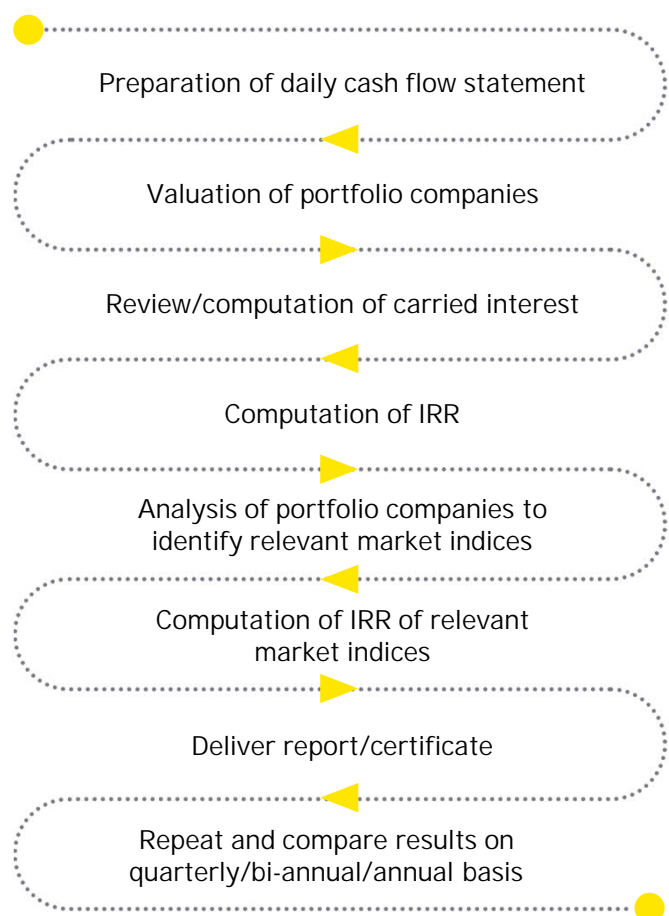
Preparation of daily cash flow statement

Valuation of portfolio companies

Review/computation of carried interest

Computation of IRR

Analysis of portfolio companies to identify relevant market indices

Computation of IRR of relevant market indices

Deliver report/certificate

Repeat and compare results on quarterly/bi-annual/annual basis